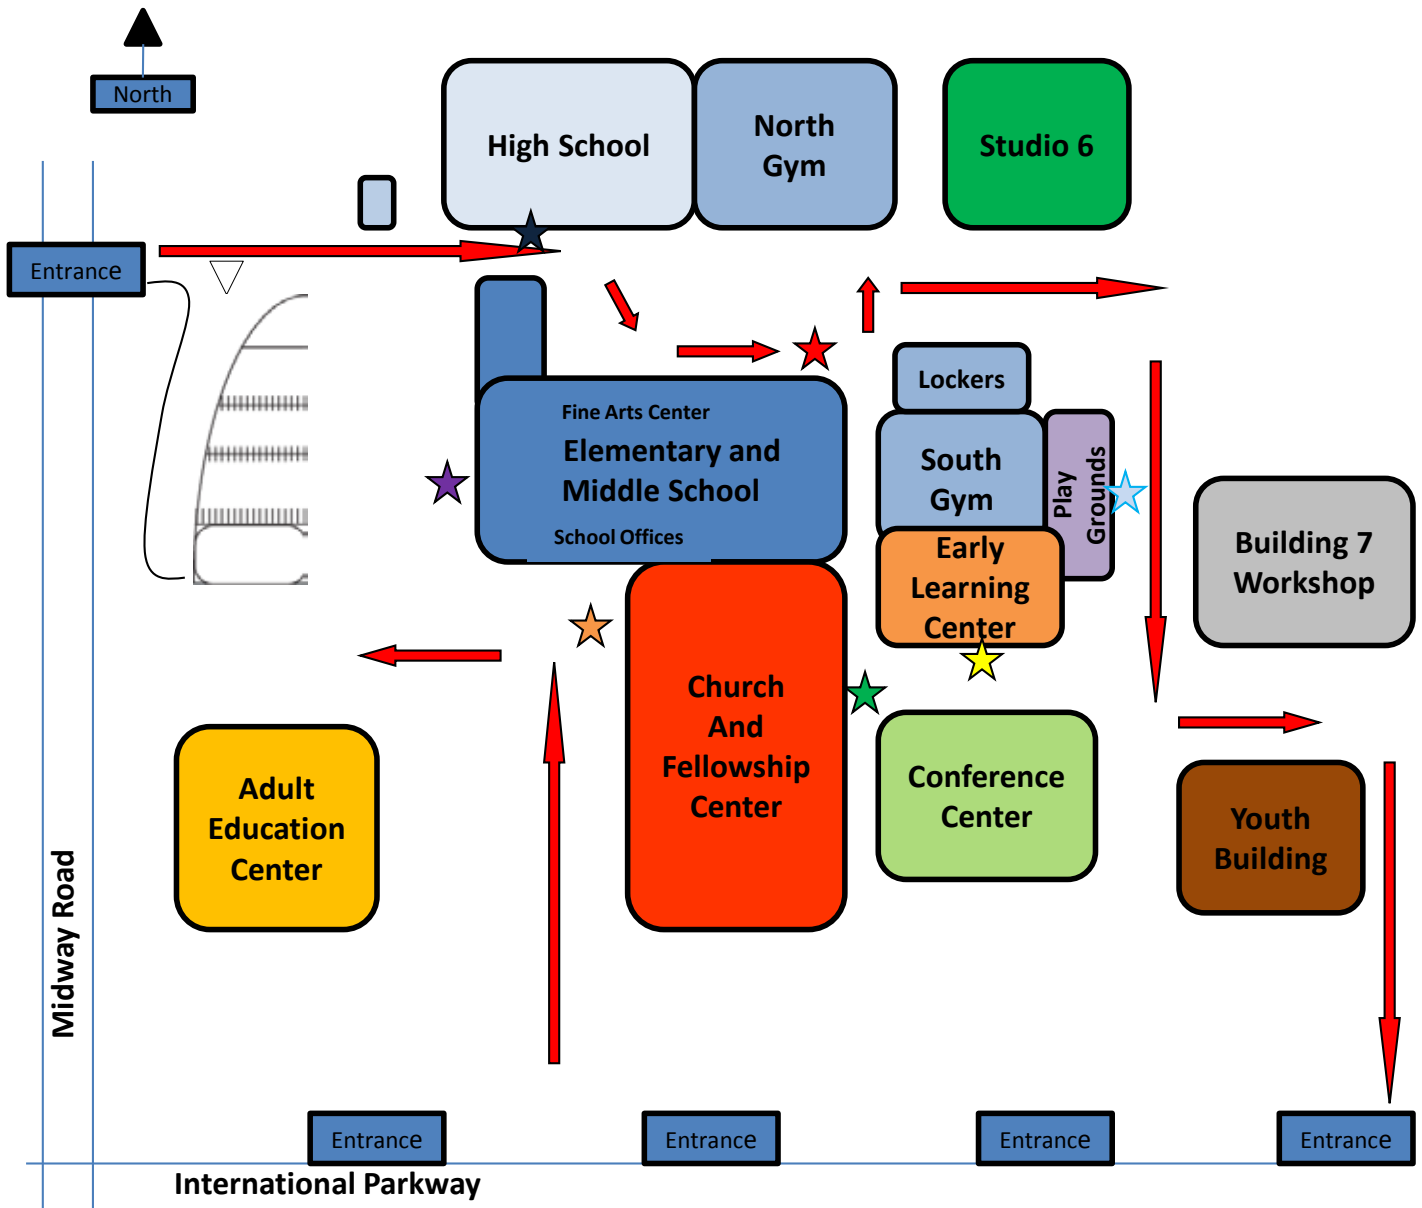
North

High School

North Gym

Studio 6

Entrance

Lockers

Fine Arts Center

Elementary and Middle School

School Offices

South Gym

Play Grounds

Building 7 Workshop

Early Learning Center

Church And Fellowship Center

Conference Center

Adult Education Center

Youth Building

Midway Road

Entrance

Entrance

Entrance

Entrance

International Parkway